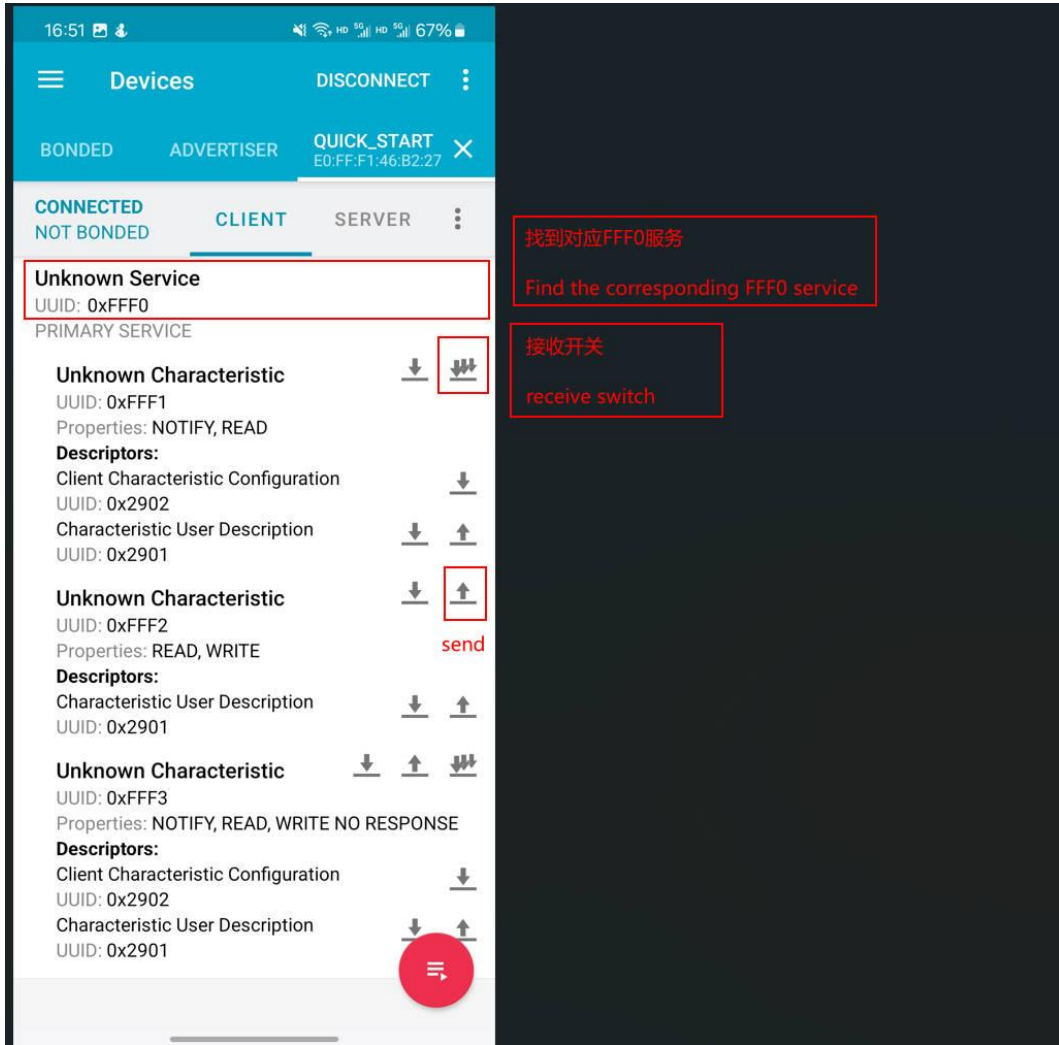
16:51

67%

Devices

DISCONNECT

BONDED

ADVERTISER

QUICK_START
E0:FF:F1:46:B2:27

CONNECTED
NOT BONDED

CLIENT

SERVER

找到对应FFF0服务

Find the corresponding FFF0 service

Unknown Service
UUID: 0xFFF0
PRIMARY SERVICE

接收开关

receive switch

Unknown Characteristic
UUID: 0xFFF1
Properties: NOTIFY, READ
Descriptors:
Client Characteristic Configuration
UUID: 0x2902
Characteristic User Description
UUID: 0x2901

Unknown Characteristic
UUID: 0xFFF2
Properties: READ, WRITE

send

Descriptors:
Characteristic User Description
UUID: 0x2901

Unknown Characteristic
UUID: 0xFFF3
Properties: NOTIFY, READ, WRITE NO RESPONSE
Descriptors:
Client Characteristic Configuration
UUID: 0x2902
Characteristic User Description
UUID: 0x2901